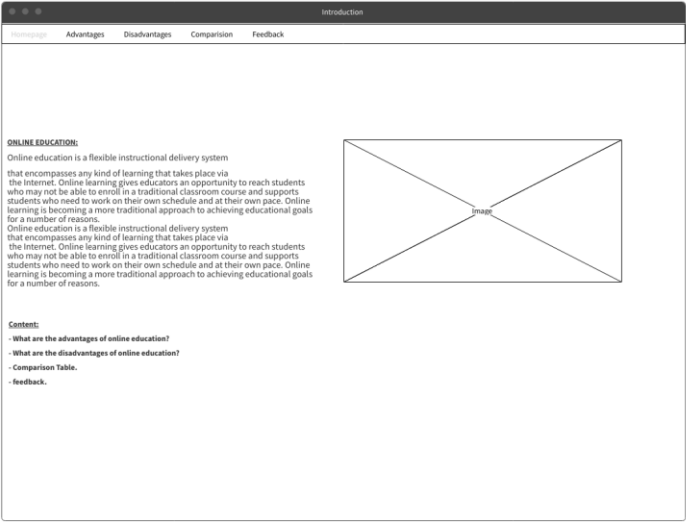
Introduction

Homepage Advantages Disadvantages Comparision Feedback

ONLINE EDUCATION:

Online education is a flexible instructional delivery system

that encompasses any kind of learning that takes place via the Internet. Online learning gives educators an opportunity to reach students who may not be able to enroll in a traditional classroom course and supports students who need to work on their own schedule and at their own pace. Online learning is becoming a more traditional approach to achieving educational goals for a number of reasons.
Online education is a flexible instructional delivery system that encompasses any kind of learning that takes place via the Internet. Online learning gives educators an opportunity to reach students who may not be able to enroll in a traditional classroom course and supports students who need to work on their own schedule and at their own pace. Online learning is becoming a more traditional approach to achieving educational goals for a number of reasons.

Image

Content:

- What are the advantages of online education?

- What are the disadvantages of online education?

- Comparison Table.

- feedback.